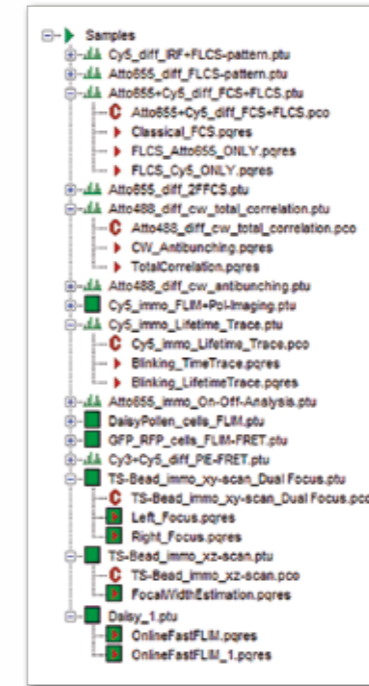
Samples
Cy5_diff_IRF+FLCS-pattern.ptu
Atto655_diff_FLCS-pattern.ptu
Atto655+Cy5_diff_FCS+FLCS.ptu
Atto655+Cy5_diff_FCS+FLCS.pco
Classical_FCS.pqres
FLCS_Atto655_ONLY.pqres
FLCS_Cy5_ONLY.pqres
Atto655_diff_2FFCS.ptu
Atto488_diff_cw_total_correlation.ptu
Atto488_diff_cw_total_correlation.pco
CW_Antibunching.pqres
TotalCorrelation.pqres
Atto488_diff_cw_antibunching.ptu
Cy5_immo_FLIM+Pol-Imaging.ptu
Cy5_immo_Lifetime_Trace.ptu
Cy5_immo_Lifetime_Trace.pco
Blinking_TimeTrace.pqres
Blinking_LifetimeTrace.pqres
Atto655_immo_On-Off-Analysis.ptu
DaisyPollen_cells_FLIM.ptu
GFP_RFP_cells_FLIM-FRET.ptu
Cy3+Cy5_diff_PIE-FRET.ptu
TS-Bead_immo_xy-scan_Dual Focus.ptu
TS-Bead_immo_xy-scan_Dual Focus.pco
Left_Focus.pqres
Right_Focus.pqres
TS-Bead_immo_xz-scan.ptu
TS-Bead_immo_xz-scan.pco
FocalWidthEstimation.pqres
Daisy_1.ptu
OnlineFastFLIM.pqres
OnlineFastFLIM_1.pqres